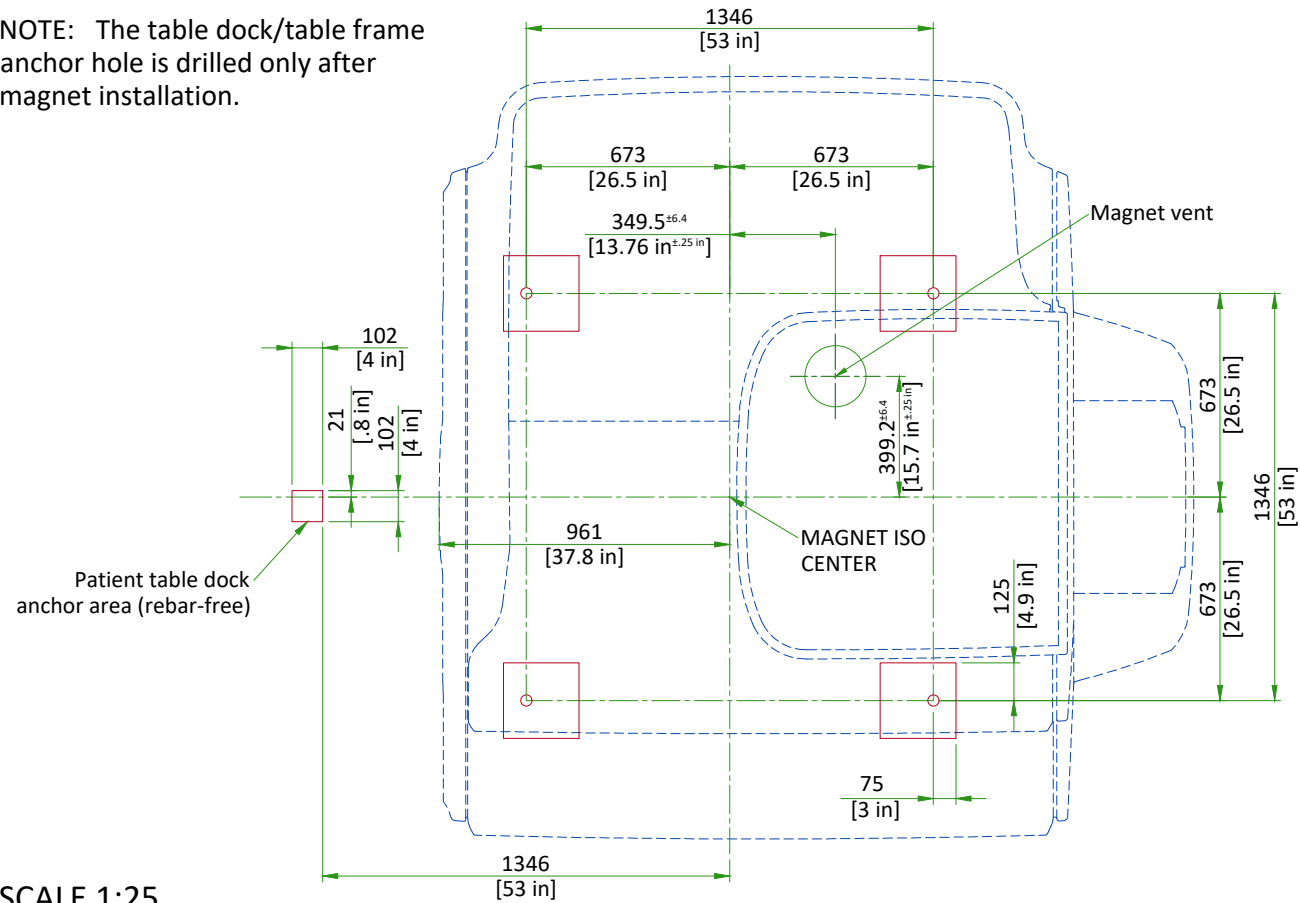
NOTE: The table dock/table frame anchor hole is drilled only after magnet installation.

1346
[53 in]

673
[26.5 in]

673
[26.5 in]

$349.5^{\pm 6.4}$
[$13.76$ in$^{\pm .25 \text{ in}}$]

Magnet vent

102
[4 in]

21
[.8 in]

102
[4 in]

$399.2^{\pm 6.4}$
[$15.7$ in$^{\pm .25 \text{ in}}$]

673
[26.5 in]

1346
[53 in]

961
[37.8 in]

MAGNET ISO CENTER

Patient table dock anchor area (rebar-free)

125
[4.9 in]

673
[26.5 in]

75
[3 in]

1346
[53 in]

SCALE 1:25